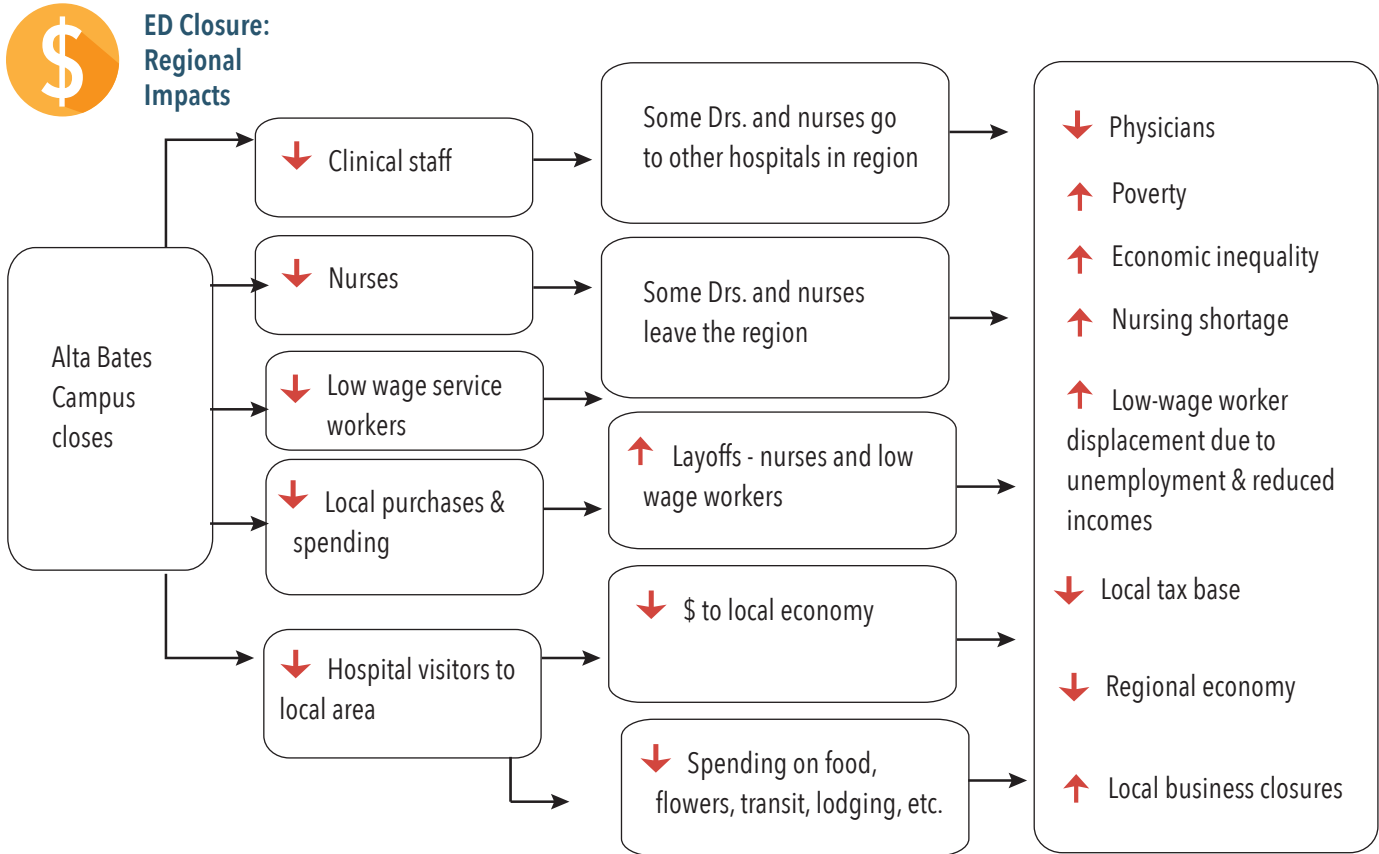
$

ED Closure: Regional Impacts

Alta Bates Campus closes

Clinical staff

Nurses

Low wage service workers

Local purchases & spending

Hospital visitors to local area

Some Drs. and nurses go to other hospitals in region

Some Drs. and nurses leave the region

Layoffs - nurses and low wage workers

$ to local economy

Spending on food, flowers, transit, lodging, etc.

Physicians

Poverty

Economic inequality

Nursing shortage

Low-wage worker displacement due to unemployment & reduced incomes

Local tax base

Regional economy

Local business closures